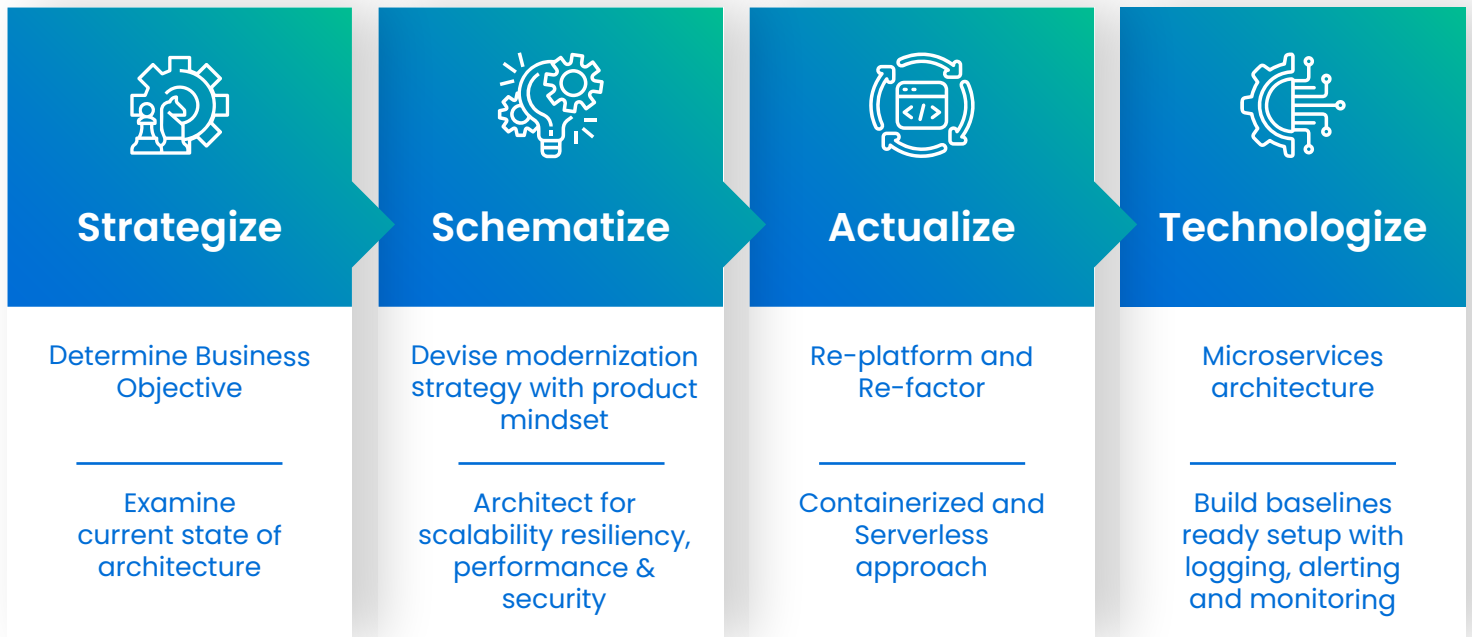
Strategize

Determine Business Objective

Examine current state of architecture

Schematize

Devise modernization strategy with product mindset

Architect for scalability resiliency, performance & security

Actualize

Re-platform and Re-factor

Containerized and Serverless approach

Technologize

Microservices architecture

Build baselines ready setup with logging, alerting and monitoring